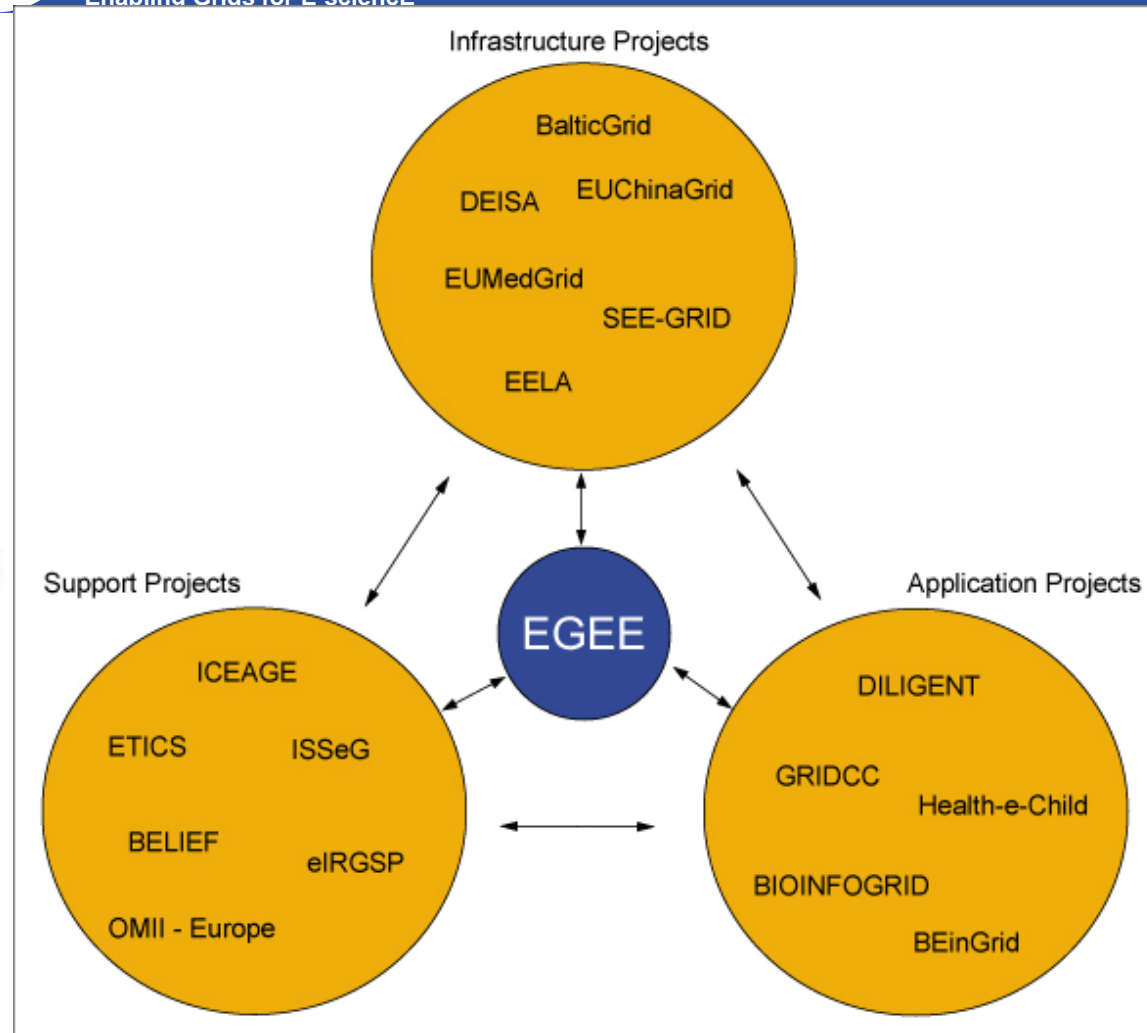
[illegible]

Infrastructure Projects

BalticGrid

DEISA

EUChinaGrid

EUMedGrid

SEE-GRID

EELA

Support Projects

EGEE

Application Projects

ICEAGE

ETICS

ISSeG

BELIEF

eIRGSP

OMII - Europe

DILIGENT

GRIDCC

Health-e-Child

BIOINFOGRID

BEinGrid